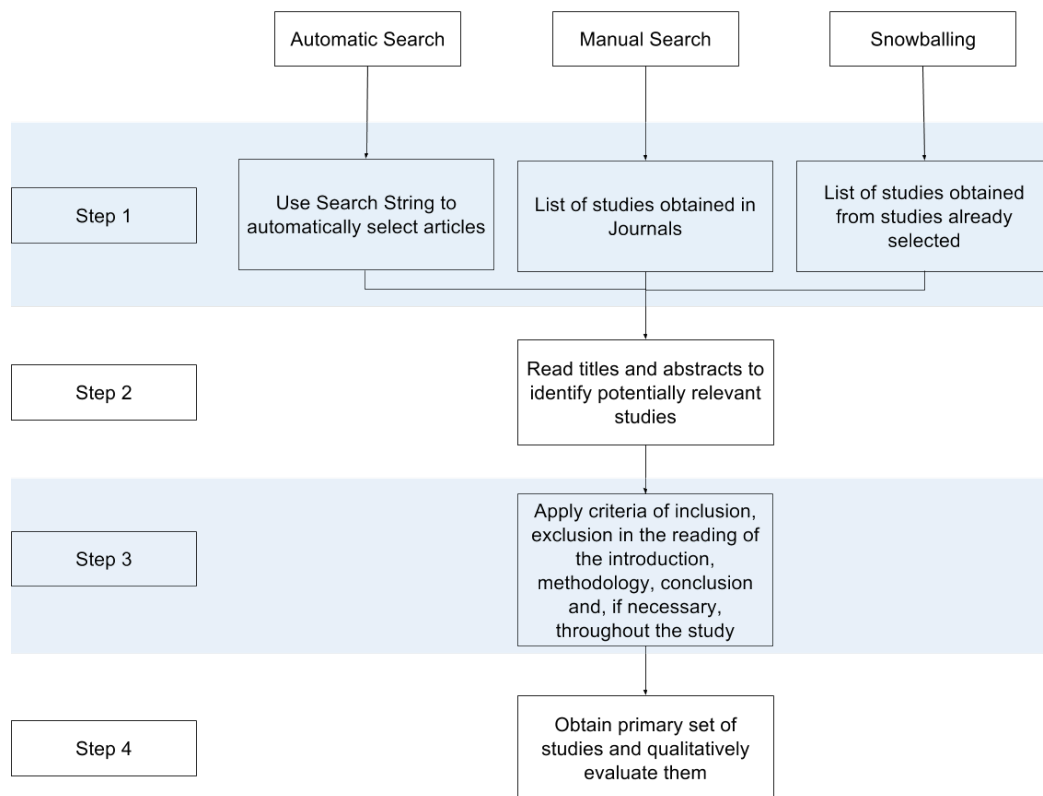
Automatic Search

Manual Search

Snowballing

Step 1

Use Search String to automatically select articles

List of studies obtained in Journals

List of studies obtained from studies already selected

Step 2

Read titles and abstracts to identify potentially relevant studies

Step 3

Apply criteria of inclusion, exclusion in the reading of the introduction, methodology, conclusion and, if necessary, throughout the study

Step 4

Obtain primary set of studies and qualitatively evaluate them